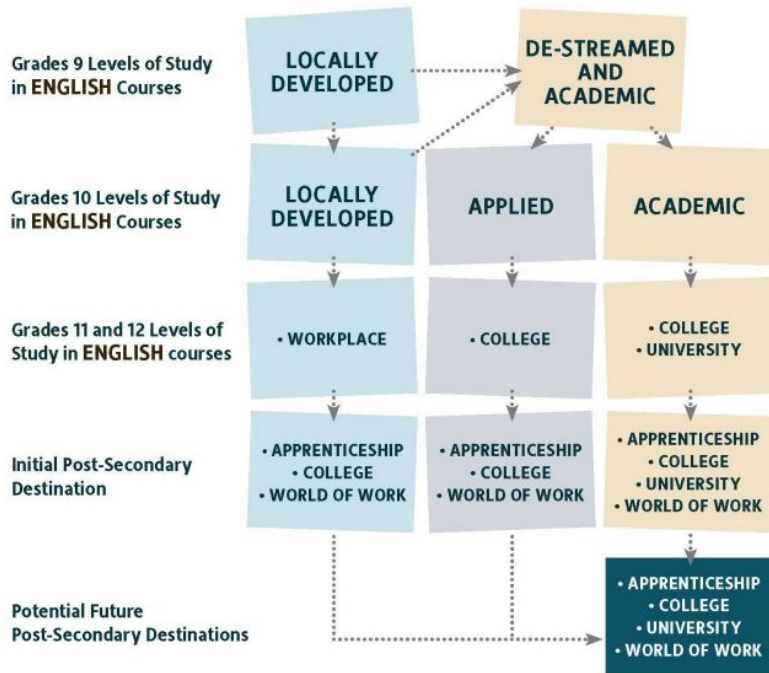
Grades 9 Levels of Study in ENGLISH Courses

LOCALLY DEVELOPED

DE-STREAMED AND ACADEMIC

Grades 10 Levels of Study in ENGLISH Courses

LOCALLY DEVELOPED

APPLIED

ACADEMIC

Grades 11 and 12 Levels of Study in ENGLISH courses

• WORKPLACE

• COLLEGE

• COLLEGE
• UNIVERSITY

Initial Post-Secondary Destination

• APPRENTICESHIP
• COLLEGE
• WORLD OF WORK

• APPRENTICESHIP
• COLLEGE
• WORLD OF WORK

• APPRENTICESHIP
• COLLEGE
• UNIVERSITY
• WORLD OF WORK

Potential Future Post-Secondary Destinations

• APPRENTICESHIP
• COLLEGE
• UNIVERSITY
• WORLD OF WORK